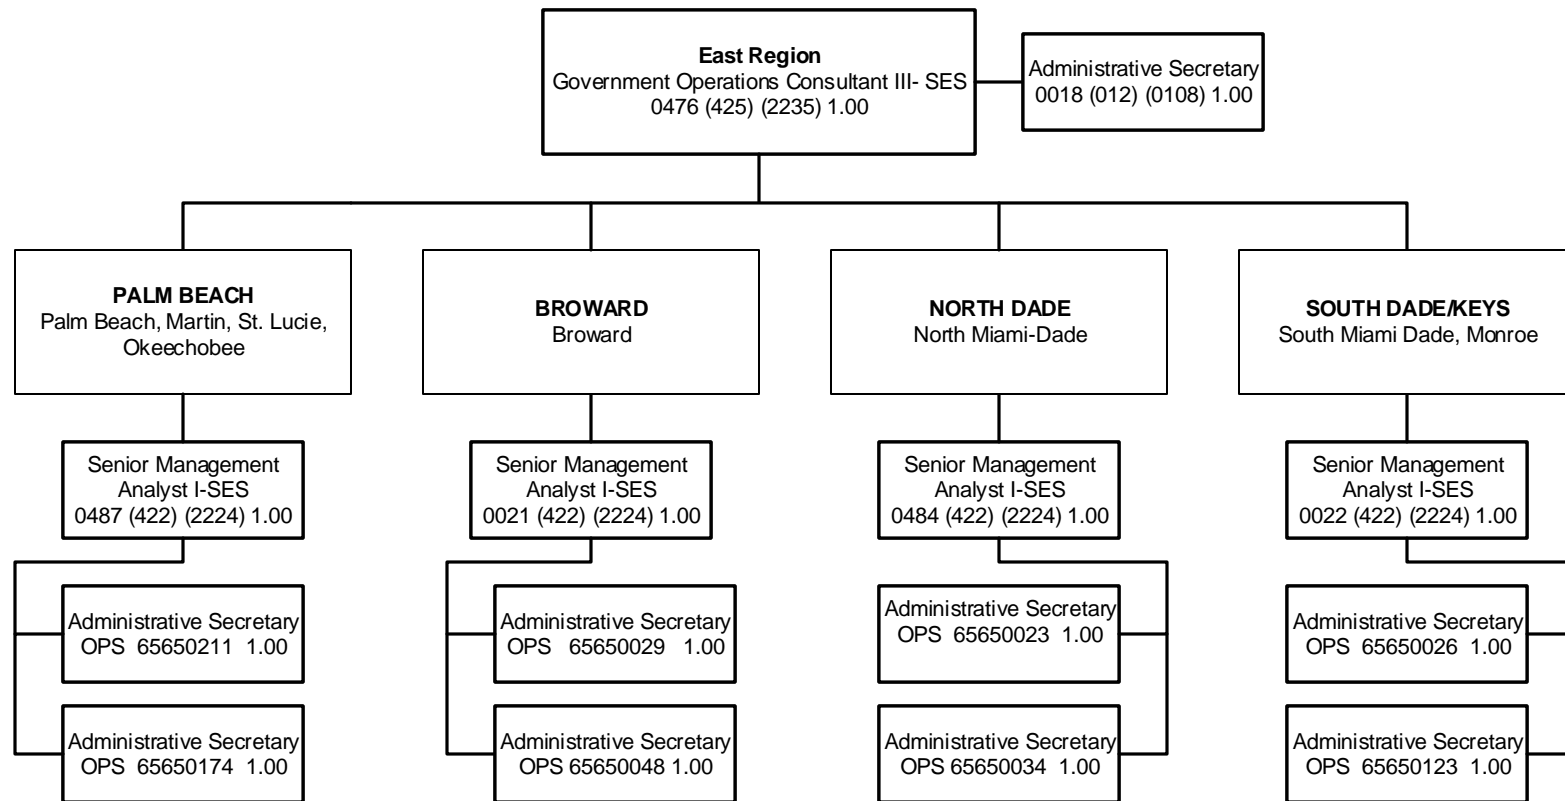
East Region
Government Operations Consultant III- SES
0476 (425) (2235) 1.00

Administrative Secretary
0018 (012) (0108) 1.00

PALM BEACH
Palm Beach, Martin, St. Lucie, Okeechobee

BROWARD
Broward

NORTH DADE
North Miami-Dade

SOUTH DADE/KEYS
South Miami Dade, Monroe

Senior Management Analyst I-SES
0487 (422) (2224) 1.00

Senior Management Analyst I-SES
0021 (422) (2224) 1.00

Senior Management Analyst I-SES
0484 (422) (2224) 1.00

Senior Management Analyst I-SES
0022 (422) (2224) 1.00

Administrative Secretary
OPS 65650211 1.00

Administrative Secretary
OPS 65650029 1.00

Administrative Secretary
OPS 65650023 1.00

Administrative Secretary
OPS 65650026 1.00

Administrative Secretary
OPS 65650174 1.00

Administrative Secretary
OPS 65650048 1.00

Administrative Secretary
OPS 65650034 1.00

Administrative Secretary
OPS 65650123 1.00